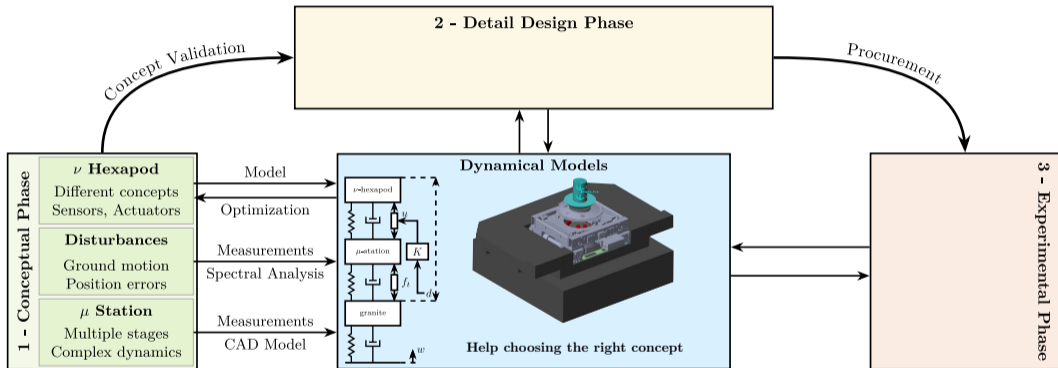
2 - Detail Design Phase

Concept Validation

Procurement

1 - Conceptual Phase

$\nu$ Hexapod
Different concepts
Sensors, Actuators

Disturbances
Ground motion
Position errors

$\mu$ Station
Multiple stages
Complex dynamics

Model

Optimization

Measurements

Spectral Analysis

Measurements

CAD Model

Dynamical Models

$\nu$-hexapod

$\mu$-station

granite

$K$

$y$

$f_t$

$d$

$w$

Help choosing the right concept

3 - Experimental Phase